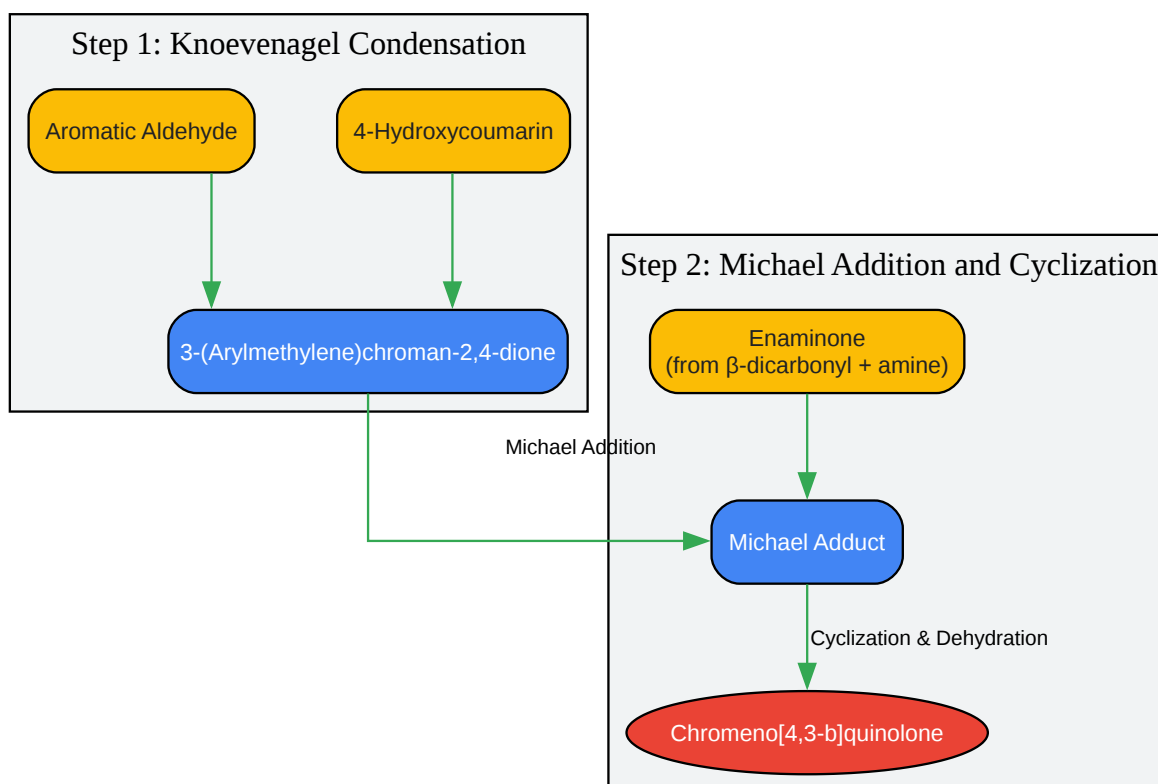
Step 1: Knoevenagel Condensation

Aromatic Aldehyde

4-Hydroxycoumarin

3-(Arylmethylene)chroman-2,4-dione

Step 2: Michael Addition and Cyclization

Enaminone
(from β-dicarbonyl + amine)

Michael Addition

Michael Adduct

Cyclization & Dehydration

Chromeno[4,3-b]quinolone